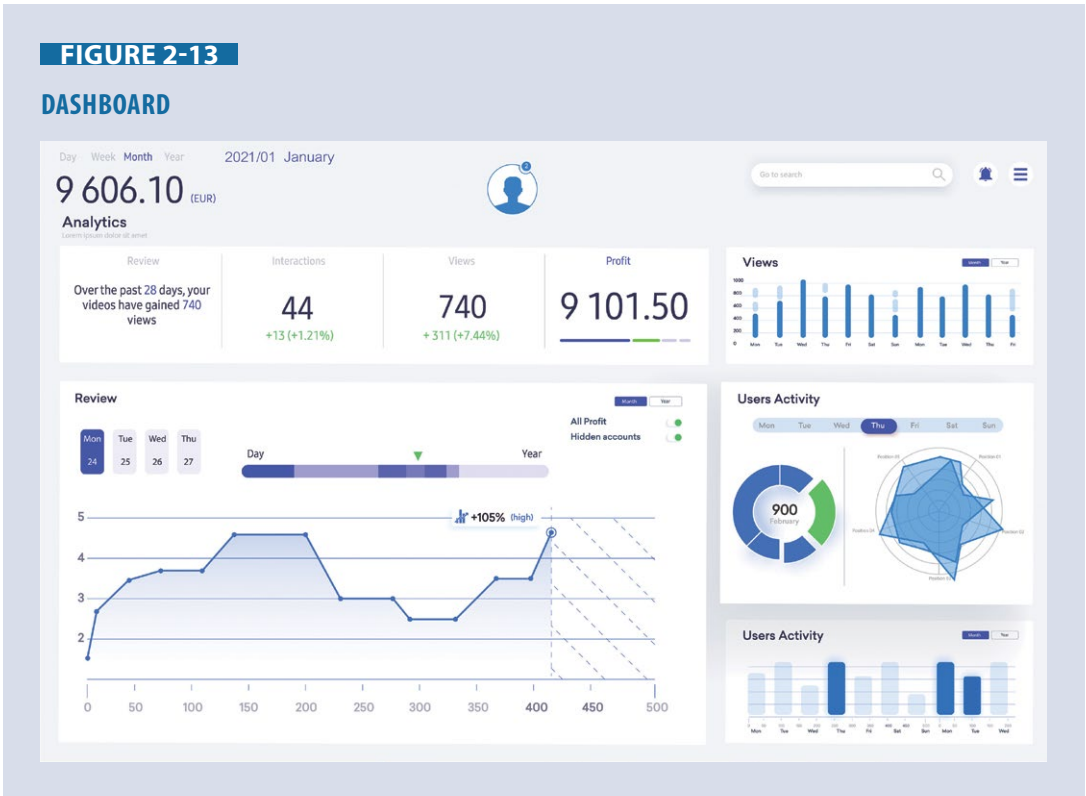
FIGURE 2-13

DASHBOARD

Day Week Month Year 2021/01 January

9 606.10 (EUR)

Analytics

Lorem ipsum dolor sit amet

2

Go to search

Review

Over the past 28 days, your videos have gained 740 views

Interactions

44

+13 (+1.21%)

Views

740

+ 311 (+7.44%)

Profit

9 101.50

Views

Month Year

1000

800

600

400

200

0

Mon Tue Wed Thu Fri Sat Sun Mon Tue Wed Thu Fri

Review

Month Year

All Profit

Hidden accounts

Mon 24

Tue 25

Wed 26

Thu 27

Day

Year

+105% (high)

5

4

3

2

0 50 100 150 200 250 300 350 400 450 500

Users Activity

Mon Tue Wed Thu Fri Sat Sun

900

February

Position 01

Position 02

Position 03

Position 04

Position 05

Users Activity

Month Year

Mon Tue Wed Thu Fri Sat Sun Mon Tue Wed